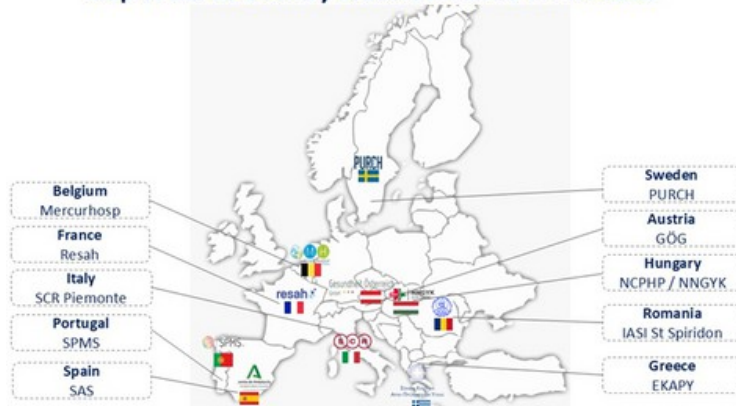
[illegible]

PURCH

Belgium
Mercurhosp

France
Resah

Italy
SCR Piemonte

Portugal
SPMS

Spain
SAS

Sweden
PURCH

Austria
GÖG

Hungary
NCPHP / NNGYK

Romania
IASI St Spiridon

Greece
EKAPY

resah

SPMS

Gesundheit Österreich

NNGYK